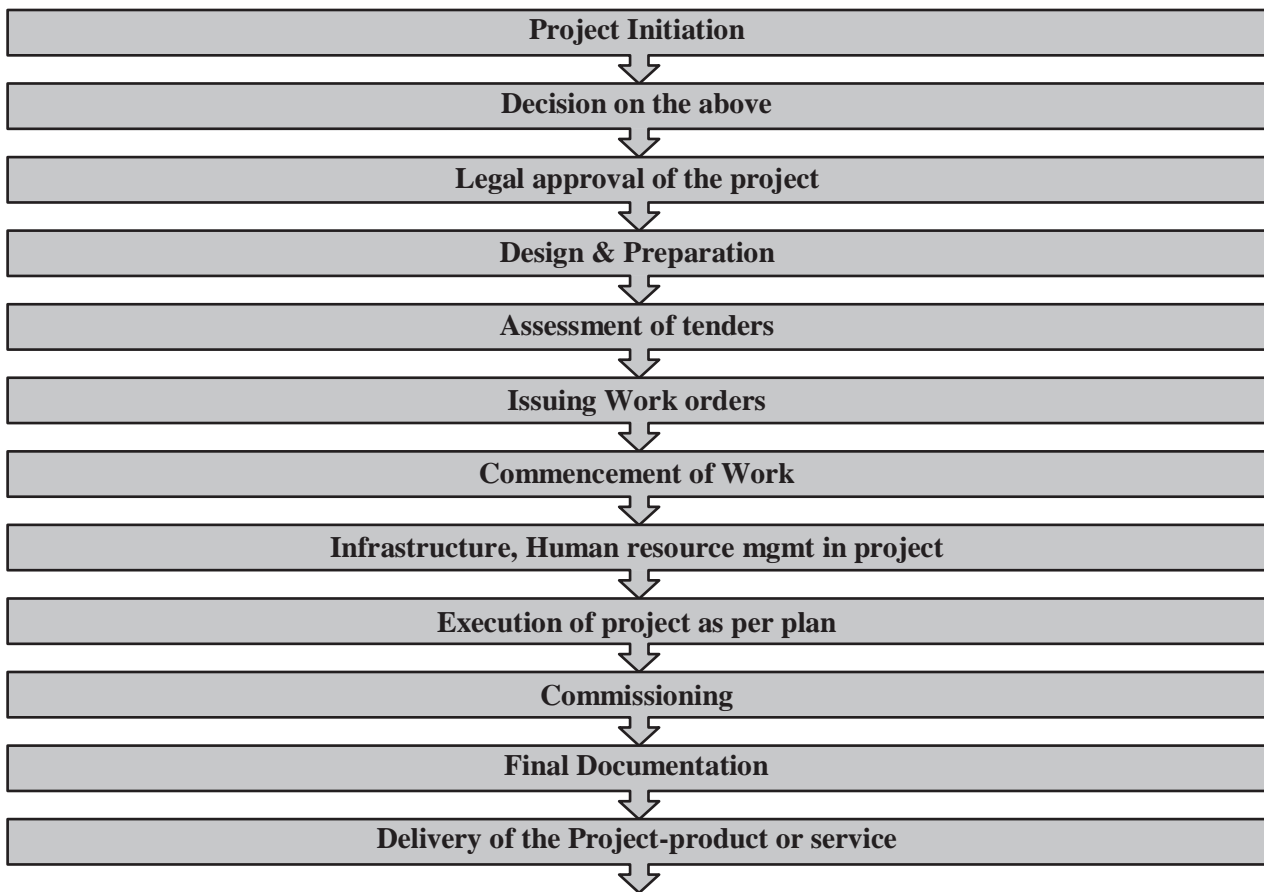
Project Initiation

Decision on the above

Legal approval of the project

Design & Preparation

Assessment of tenders

Issuing Work orders

Commencement of Work

Infrastructure, Human resource mgmt in project

Execution of project as per plan

Commissioning

Final Documentation

Delivery of the Project-product or service